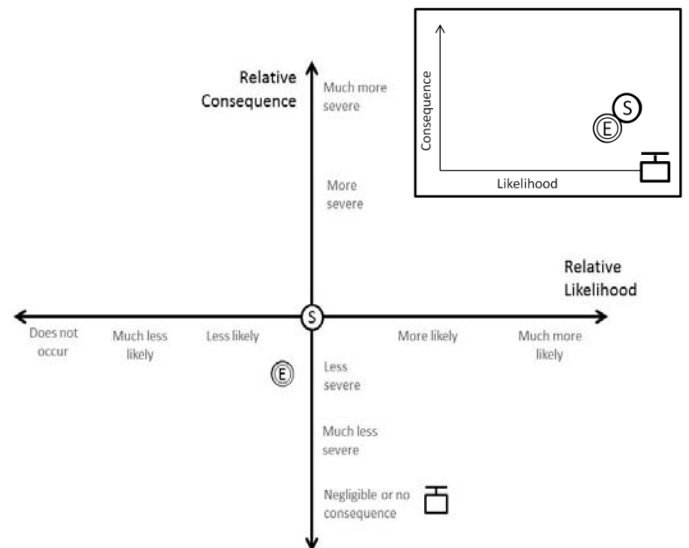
Consequence

S

E

Likelihood

Relative Consequence

Much more severe

More severe

Relative Likelihood

Does not occur

Much less likely

Less likely

S

More likely

Much more likely

E

Less severe

Much less severe

Negligible or no consequence